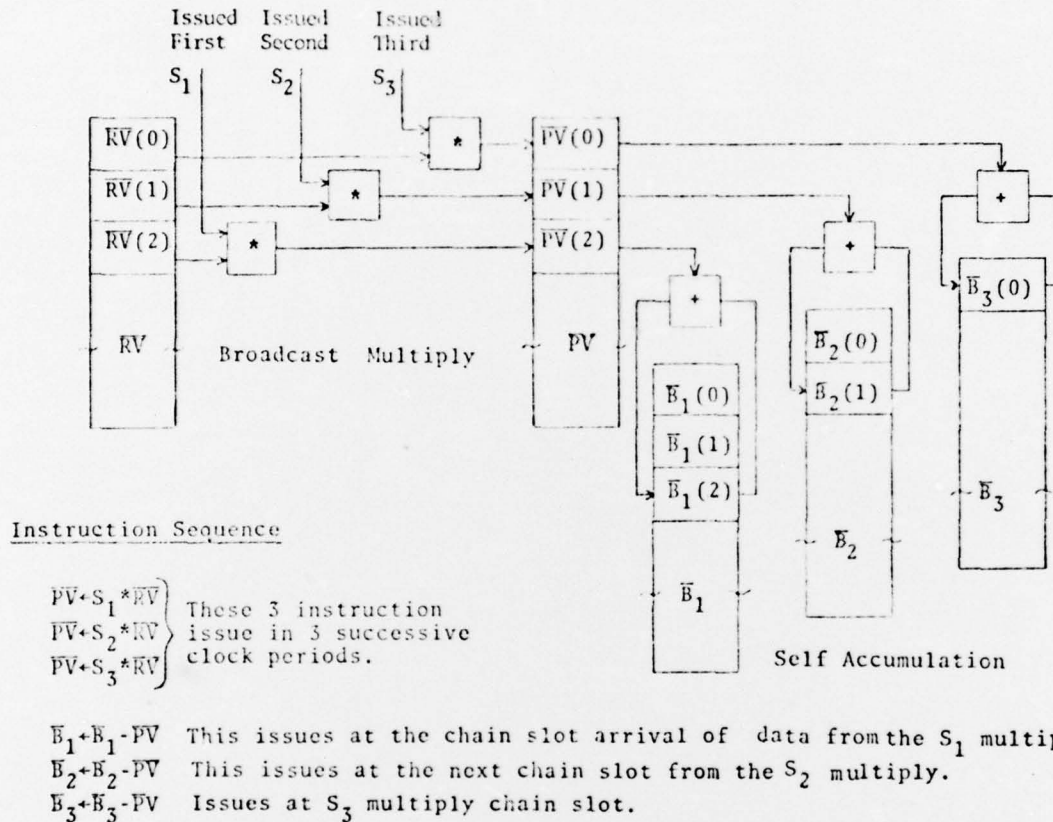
Issued First
Issued Second
Issued Third

$S_1$
$S_2$
$S_3$

$\overline{RV}(0)$
$\overline{RV}(1)$
$\overline{RV}(2)$
RV

*
*
*

Broadcast Multiply

$\overline{PV}(0)$
$\overline{PV}(1)$
$\overline{PV}(2)$
PV

+
+
+

$\overline{B}_1(0)$
$\overline{B}_1(1)$
$\overline{B}_1(2)$
$\overline{B}_1$

$\overline{B}_2(0)$
$\overline{B}_2(1)$
$\overline{B}_2$

$\overline{B}_3(0)$
$\overline{B}_3$

Self Accumulation

Instruction Sequence

$\overline{PV} \leftarrow S_1 * \overline{RV}$
$\overline{PV} \leftarrow S_2 * \overline{RV}$
$\overline{PV} \leftarrow S_3 * \overline{RV}$
These 3 instruction issue in 3 successive clock periods.

$\overline{B}_1 \leftarrow \overline{B}_1 - \overline{PV}$ This issues at the chain slot arrival of data from the $S_1$ multip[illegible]
$\overline{B}_2 \leftarrow \overline{B}_2 - \overline{PV}$ This issues at the next chain slot from the $S_2$ multiply.
$\overline{B}_3 \leftarrow \overline{B}_3 - \overline{PV}$ Issues at $S_3$ multiply chain slot.